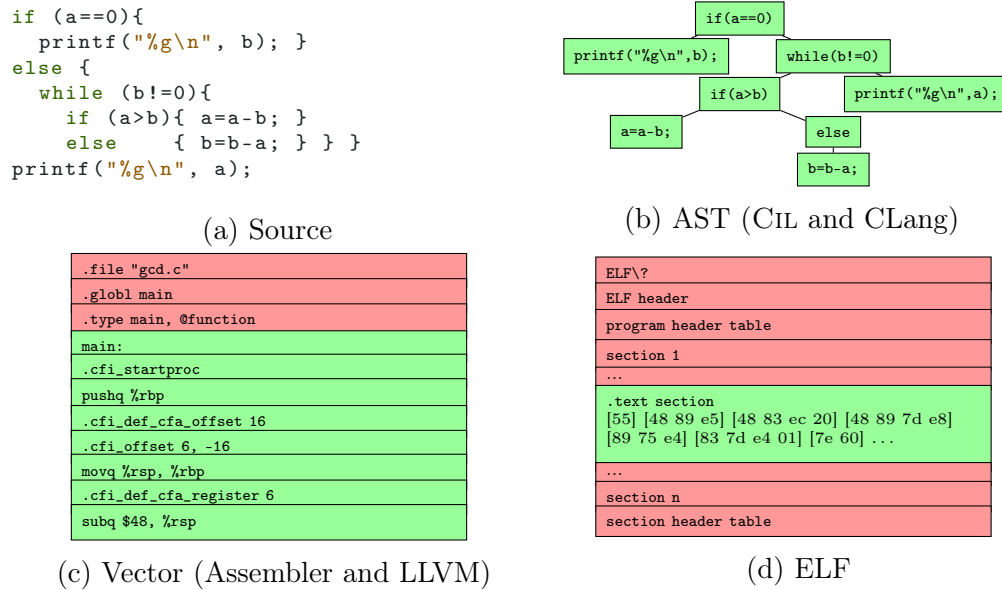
if (a==0){
  printf("%g\n", b); }
else {
  while (b!=0){
    if (a>b){ a=a-b; }
    else    { b=b-a; } } }
printf("%g\n", a);

(a) Source

if(a==0)

printf("%g\n",b);

while(b!=0)

if(a>b)

printf("%g\n",a);

a=a-b;

else

b=b-a;

(b) AST (CIL and CLang)

| .file "gcd.c" |
|---|
| .globl main |
| .type main, @function |
| main: |
| .cfi_startproc |
| pushq %rbp |
| .cfi_def_cfa_offset 16 |
| .cfi_offset 6, -16 |
| movq %rsp, %rbp |
| .cfi_def_cfa_register 6 |
| subq $48, %rsp |

(c) Vector (Assembler and LLVM)

| ELF\? |
|---|
| ELF header |
| program header table |
| section 1 |
| ... |
| .text section [55] [48 89 e5] [48 83 ec 20] [48 89 7d e8] [89 75 e4] [83 7d e4 01] [7e 60] ... |
| ... |
| section n |
| section header table |

(d) ELF